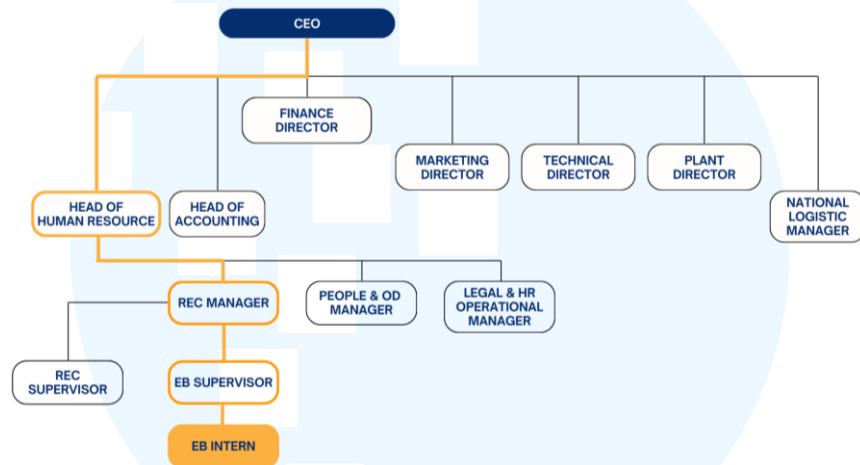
CEO

HEAD OF HUMAN RESOURCE

HEAD OF ACCOUNTING

FINANCE DIRECTOR

MARKETING DIRECTOR

TECHNICAL DIRECTOR

PLANT DIRECTOR

NATIONAL LOGISTIC MANAGER

REC MANAGER

PEOPLE & OD MANAGER

LEGAL & HR OPERATIONAL MANAGER

REC SUPERVISOR

EB SUPERVISOR

EB INTERN